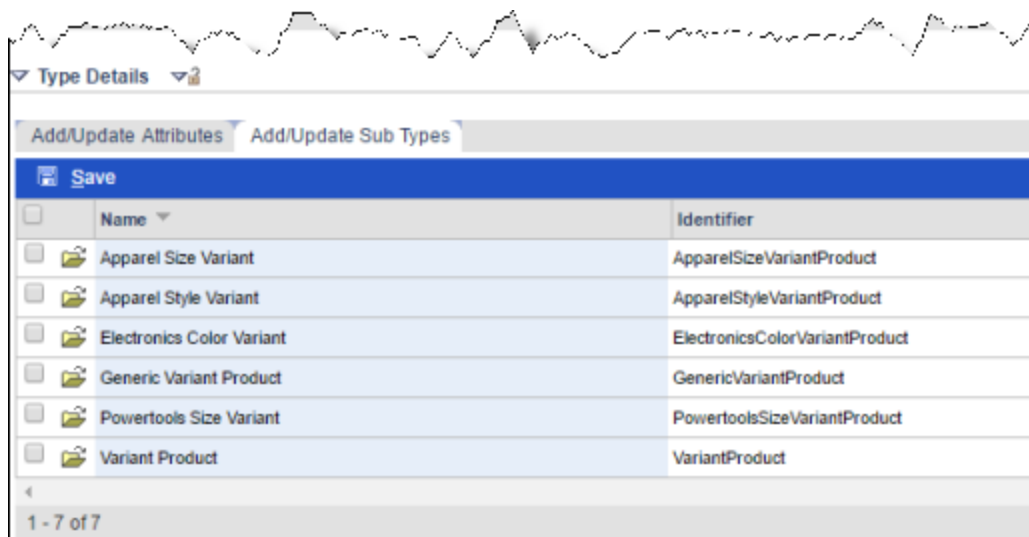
Type Details

Add/Update Attributes | Add/Update Sub Types

Save

| | | Name | Identifier |
|---|---|---|---|
| | | Apparel Size Variant | ApparelSizeVariantProduct |
| | | Apparel Style Variant | ApparelStyleVariantProduct |
| | | Electronics Color Variant | ElectronicsColorVariantProduct |
| | | Generic Variant Product | GenericVariantProduct |
| | | Powertools Size Variant | PowertoolsSizeVariantProduct |
| | | Variant Product | VariantProduct |

1 - 7 of 7